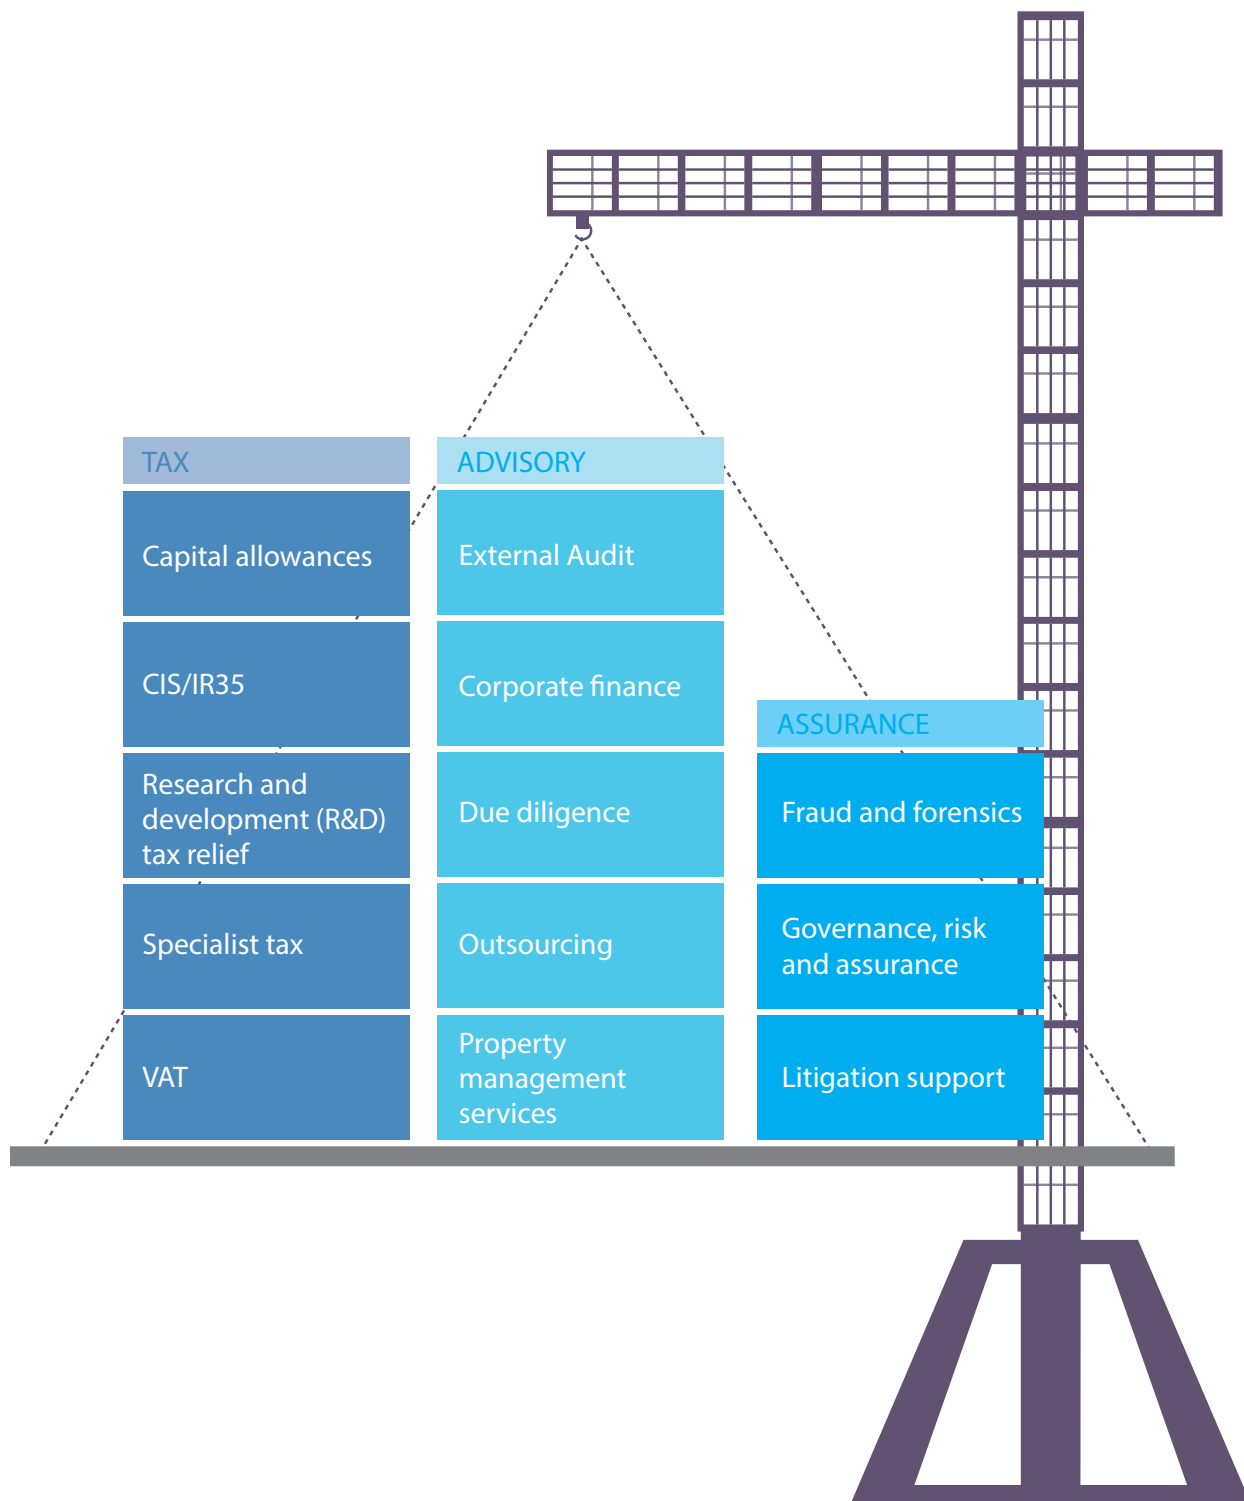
TAX

Capital allowances

CIS/IR35

Research and development (R&D) tax relief

Specialist tax

VAT

ADVISORY

External Audit

Corporate finance

Due diligence

Outsourcing

Property management services

ASSURANCE

Fraud and forensics

Governance, risk and assurance

Litigation support